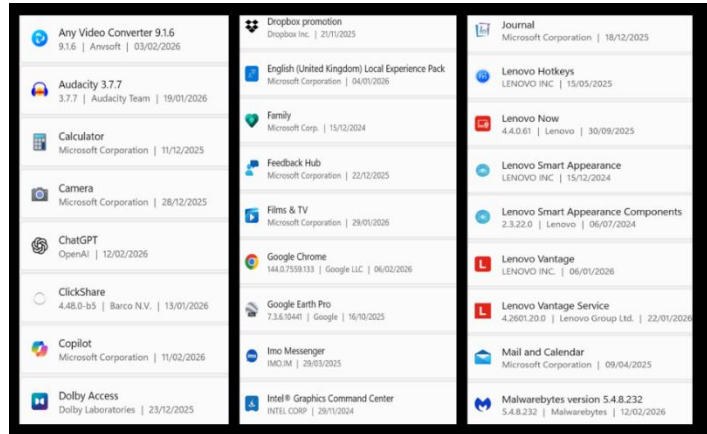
Any Video Converter 9.1.6
9.1.6 | Anvsoft | 03/02/2026

Audacity 3.7.7
3.7.7 | Audacity Team | 19/01/2026

Calculator
Microsoft Corporation | 11/12/2025

Camera
Microsoft Corporation | 28/12/2025

ChatGPT
OpenAI | 12/02/2026

ClickShare
4.48.0-b5 | Barco N.V. | 13/01/2026

Copilot
Microsoft Corporation | 11/02/2026

Dolby Access
Dolby Laboratories | 23/12/2025

Dropbox promotion
Dropbox Inc. | 21/11/2025

English (United Kingdom) Local Experience Pack
Microsoft Corporation | 04/01/2026

Family
Microsoft Corp. | 15/12/2024

Feedback Hub
Microsoft Corporation | 22/12/2025

Films & TV
Microsoft Corporation | 29/01/2026

Google Chrome
144.0.7559.133 | Google LLC | 06/02/2026

Google Earth Pro
7.3.6.10441 | Google | 16/10/2025

Imo Messenger
IMO.IM | 29/03/2025

Intel® Graphics Command Center
INTEL CORP | 29/11/2024

Journal
Microsoft Corporation | 18/12/2025

Lenovo Hotkeys
LENOVO INC | 15/05/2025

Lenovo Now
4.4.0.61 | Lenovo | 30/09/2025

Lenovo Smart Appearance
LENOVO INC | 15/12/2024

Lenovo Smart Appearance Components
2.3.22.0 | Lenovo | 06/07/2024

Lenovo Vantage
LENOVO INC. | 06/01/2026

Lenovo Vantage Service
4.2601.20.0 | Lenovo Group Ltd. | 22/01/2026

Mail and Calendar
Microsoft Corporation | 09/04/2025

Malwarebytes version 5.4.8.232
5.4.8.232 | Malwarebytes | 12/02/2026